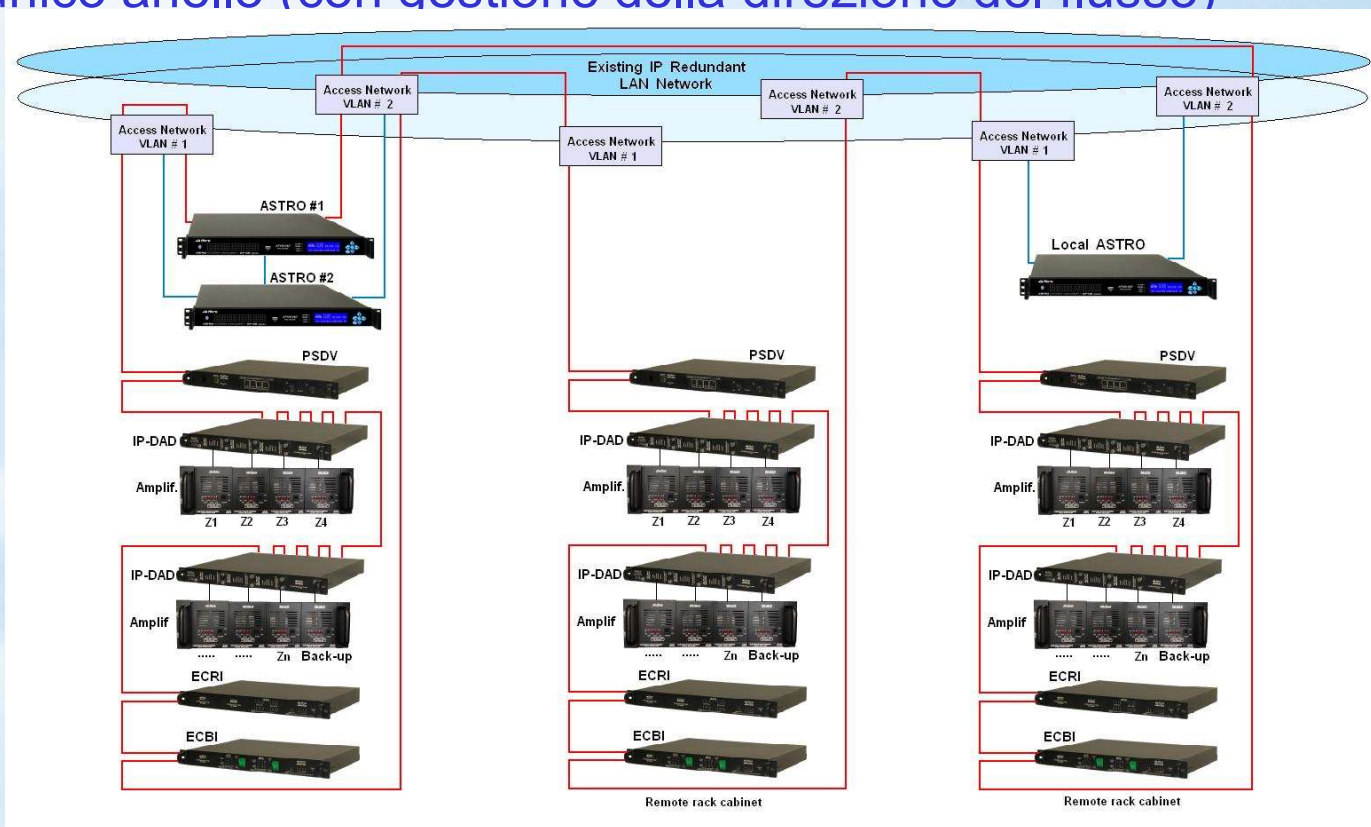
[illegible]

Existing IP Redundant LAN Network

Access Network VLAN # 1

Access Network VLAN # 2

Access Network VLAN # 1

Access Network VLAN # 2

Access Network VLAN # 1

Access Network VLAN # 2

ASTRO #1

ASTRO #2

Local ASTRO

PSDV

PSDV

PSDV

IP-DAD

Amplif.

Z1 Z2 Z3 Z4

IP-DAD

Amplif.

Z1 Z2 Z3 Z4

IP-DAD

Amplif.

Z1 Z2 Z3 Z4

IP-DAD

Amplif

..... ..... Zn Back-up

IP-DAD

Amplif

..... ..... Zn Back-up

IP-DAD

Amplif

..... ..... Zn Back-up

ECRI

ECRI

ECRI

ECBI

ECBI

ECBI

Remote rack cabinet

Remote rack cabinet